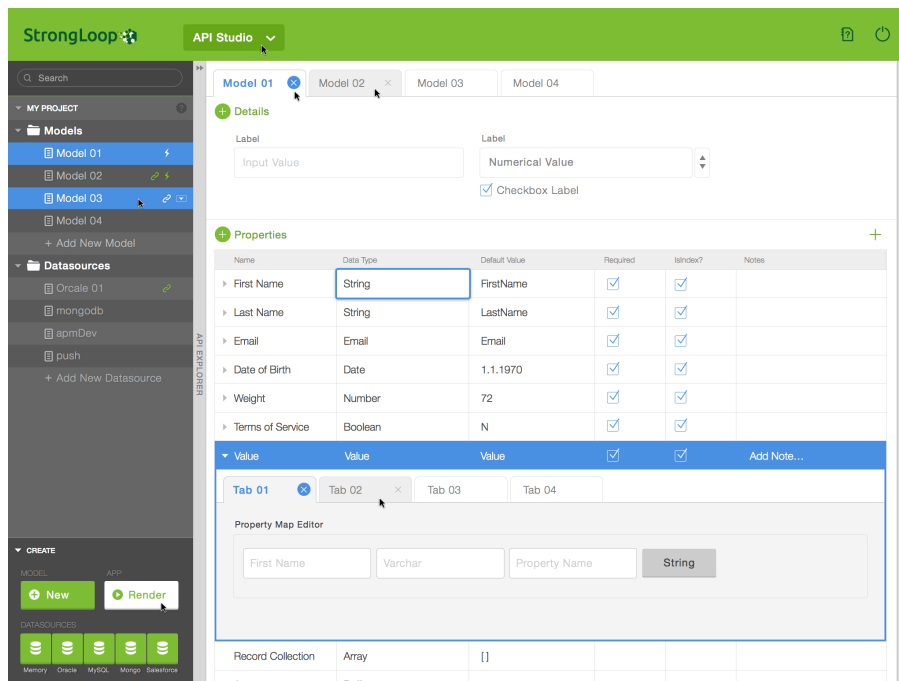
StrongLoop

API Studio

Search

MY PROJECT

Models

Model 01

Model 02

Model 03

Model 04

+ Add New Model

Datasources

Orcale 01

mongodb

apmDev

push

+ Add New Datasource

API EXPLORER

CREATE

MODEL

APP

New

Render

DATASOURCES

Memory Oracle MySQL Mongo Salesforce

Model 01 | Model 02 | Model 03 | Model 04

Details

Label

Input Value

Label

Numerical Value

Checkbox Label

Properties

| Name | Data Type | Default Value | Required | IsIndex? | Notes |
|---|---|---|---|---|---|
| First Name | String | FirstName | ☑ | ☑ | |
| Last Name | String | LastName | ☑ | ☑ | |
| Email | Email | Email | ☑ | ☑ | |
| Date of Birth | Date | 1.1.1970 | ☑ | ☑ | |
| Weight | Number | 72 | ☑ | ☑ | |
| Terms of Service | Boolean | N | ☑ | ☑ | |
| Value | Value | Value | ☑ | ☑ | Add Note... |

Tab 01 | Tab 02 | Tab 03 | Tab 04

Property Map Editor

First Name

Varchar

Property Name

String

| Record Collection | Array | [] | | | |